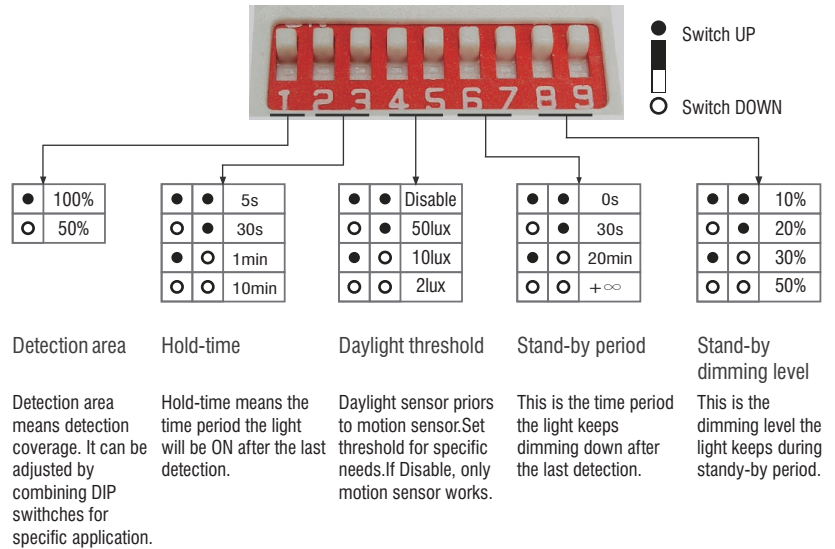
1 2 3 4 5 6 7 8 9

● Switch UP

○ Switch DOWN

| ● | 100% |
|---|---|
| ○ | 50% |

| ● | ● | 5s |
|---|---|---|
| ○ | ● | 30s |
| ● | ○ | 1min |
| ○ | ○ | 10min |

| ● | ● | Disable |
|---|---|---|
| ○ | ● | 50lux |
| ● | ○ | 10lux |
| ○ | ○ | 2lux |

| ● | ● | 0s |
|---|---|---|
| ○ | ● | 30s |
| ● | ○ | 20min |
| ○ | ○ | $+\infty$ |

| ● | ● | 10% |
|---|---|---|
| ○ | ● | 20% |
| ● | ○ | 30% |
| ○ | ○ | 50% |

Detection area

Detection area means detection coverage. It can be adjusted by combining DIP swithches for specific application.

Hold-time

Hold-time means the time period the light will be ON after the last detection.

Daylight threshold

Daylight sensor priors to motion sensor.Set threshold for specific needs.If Disable, only motion sensor works.

Stand-by period

This is the time period the light keeps dimming down after the last detection.

Stand-by dimming level

This is the dimming level the light keeps during standy-by period.